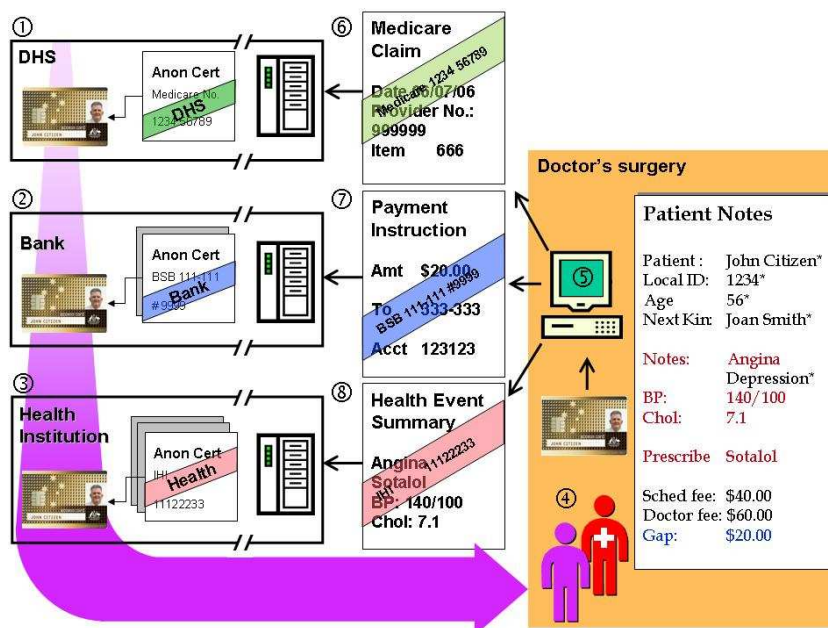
①

DHS

JOHN CITIZEN

Anon Cert

Medicare No.

DHS

1234 56789

⑥

Medicare Claim

Medicare 1234 56789

Date 06/07/06

Provider No.: 999999

Item 666

②

Bank

JOHN CITIZEN

Anon Cert

BSB 111-111

Bank

#9999

⑦

Payment Instruction

Amt $20.00

To 333-333

BSB 111-111 #9999

Acct 123123

③

Health Institution

JOHN CITIZEN

Anon Cert

IHI

Health

11122233

⑧

Health Event Summary

Angina

Sotalol

IHI 11122233

BP: 140/100

Chol: 7.1

Doctor's surgery

⑤

JOHN CITIZEN

④

Patient Notes

| | |
|---|---|
| Patient : | John Citizen* |
| Local ID: | 1234* |
| Age | 56* |
| Next Kin: | Joan Smith* |
| Notes: | Angina |
| | Depression* |
| BP: | 140/100 |
| Chol: | 7.1 |
| Prescribe | Sotalol |
| Sched fee: | $40.00 |
| Doctor fee: | $60.00 |
| Gap: | $20.00 |